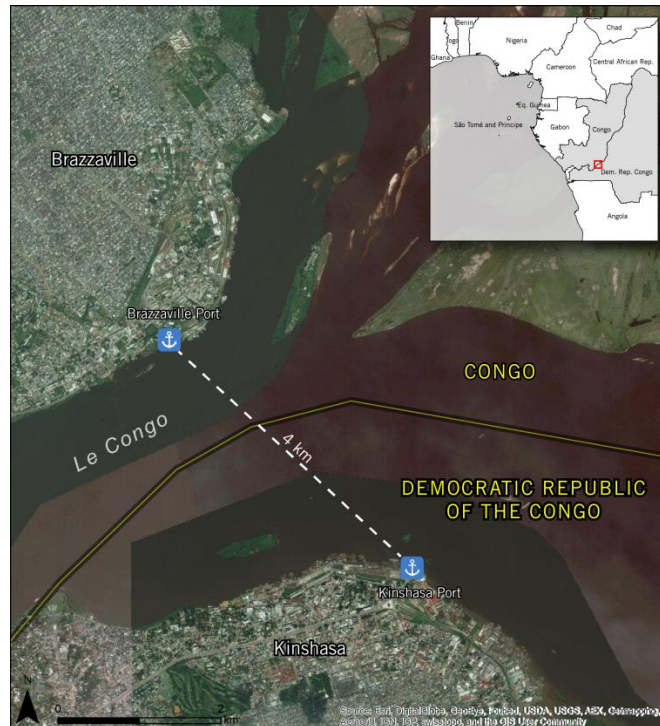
Benin
Chad
Togo
Nigeria
Ghana
Cameroon
Central African Rep.
Eq. Guinea
São Tomé and Príncipe
Gabon
Congo
Dem. Rep. Congo
Angola

Brazzaville

Brazzaville Port

CONGO

Le Congo

4 km

DEMOCRATIC REPUBLIC OF THE CONGO

Kinshasa Port

Kinshasa

N

0 1 2 km

Sources: Esri, DigitalGlobe, GeoEye, Earthstar Geographics, USDA, USGS, AEX, Getmapping, Aerogrid, IGN, IGP, swisstopo, and the GIS User Community